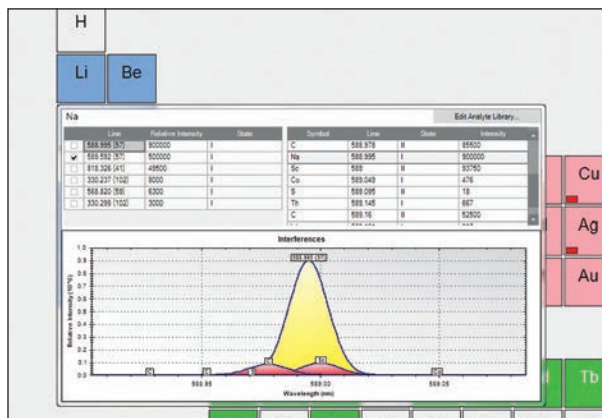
H

Li

Be

Na

Edit Analyte Library...

| | Line | Relative Intensity | State |
|---|---|---|---|
| ☐ | 588.995 [57] | 900000 | I |
| ☑ | 589.592 [57] | 500000 | I |
| ☐ | 818.326 [41] | 49500 | I |
| ☐ | 330.237 [102] | 8000 | I |
| ☐ | 568.820 [59] | 6300 | I |
| ☐ | 330.298 [102] | 3000 | I |

| Symbol | Line | State | Intensity |
|---|---|---|---|
| C | 588.978 | II | 65600 |
| Na | 588.995 | I | 900000 |
| Sc | 589 | II | 93750 |
| Co | 589.049 | I | 476 |
| S | 589.095 | II | 18 |
| Th | 589.145 | I | 667 |
| C | 589.16 | II | 52500 |

Interferences

588.995 [57]

Relative Intensity (10^6)

0.9
0.8
0.7
0.6
0.5
0.4
0.3
0.2
0.1
0

588.85

589.00

589.25

Wavelength (nm)

Cu

Ag

Au

Tb